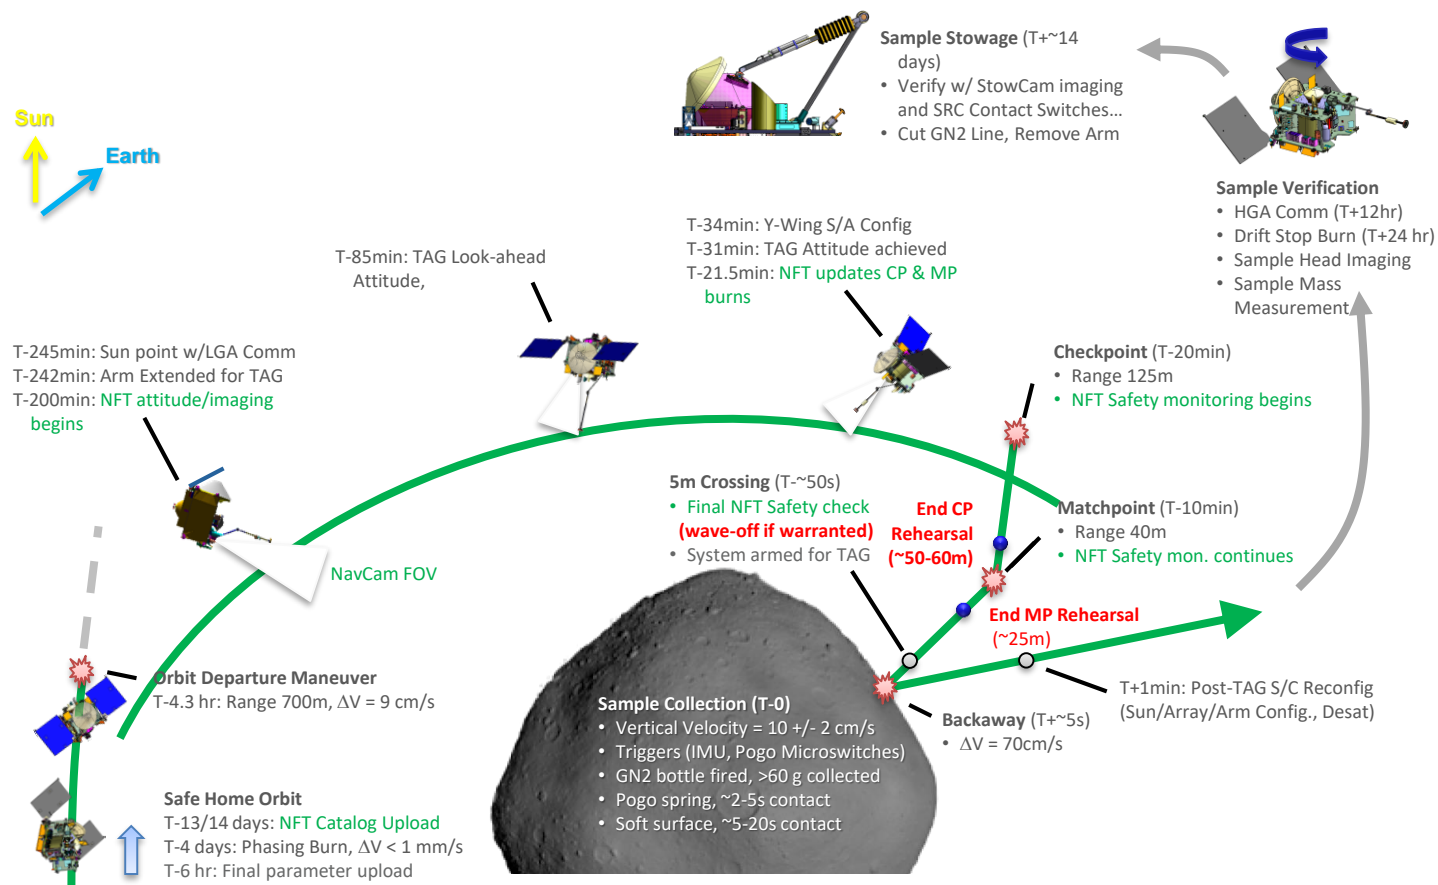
Sample Stowage (T+~14 days)
• Verify w/ StowCam imaging and SRC Contact Switches…
• Cut GN2 Line, Remove Arm

Sun

Earth

Sample Verification
• HGA Comm (T+12hr)
• Drift Stop Burn (T+24 hr)
• Sample Head Imaging
• Sample Mass Measurement

T-85min: TAG Look-ahead Attitude,

T-34min: Y-Wing S/A Config
T-31min: TAG Attitude achieved
T-21.5min: NFT updates CP & MP burns

T-245min: Sun point w/LGA Comm
T-242min: Arm Extended for TAG
T-200min: NFT attitude/imaging begins

Checkpoint (T-20min)
• Range 125m
• NFT Safety monitoring begins

5m Crossing (T-~50s)
• Final NFT Safety check (wave-off if warranted)
• System armed for TAG

End CP Rehearsal (~50-60m)

Matchpoint (T-10min)
• Range 40m
• NFT Safety mon. continues

NavCam FOV

End MP Rehearsal (~25m)

Orbit Departure Maneuver
T-4.3 hr: Range 700m, ΔV = 9 cm/s

Sample Collection (T-0)
• Vertical Velocity = 10 +/- 2 cm/s
• Triggers (IMU, Pogo Microswitches)
• GN2 bottle fired, >60 g collected
• Pogo spring, ~2-5s contact
• Soft surface, ~5-20s contact

T+1min: Post-TAG S/C Reconfig (Sun/Array/Arm Config., Desat)

Backaway (T+~5s)
• ΔV = 70cm/s

Safe Home Orbit
T-13/14 days: NFT Catalog Upload
T-4 days: Phasing Burn, ΔV < 1 mm/s
T-6 hr: Final parameter upload